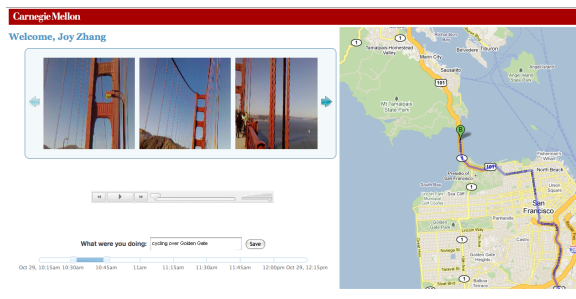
Carnegie Mellon

Welcome, Joy Zhang

What were you doing: cycling over Golden Gate Save

Oct 29, 10:15am 10:30am 10:45am 11am 11:15am 11:30am 11:45am 12:00pm Oct 29, 12:15pm

Tamalpais-Homestead Valley
Mill Valley
Belvedere
Tiburon
Marin City
Sausalito
Mt Tamalpais State Park
101
B
1
101
Presidio of San Francisco
North Beach
Sea Cliff
South Bay
San Francisco
Golden Gate Park
Panhandle
Sunset District
Mission District
Golden Gate Heights
1
1
1
1